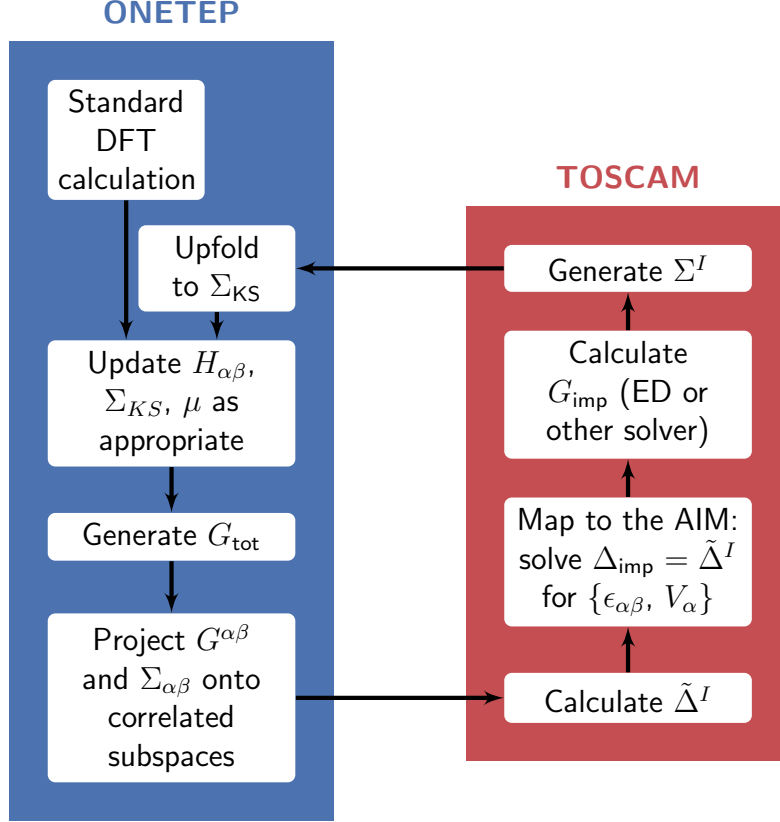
ONETEP

Standard DFT calculation

Upfold to $\Sigma_{\mathsf{KS}}$

Update $H_{\alpha\beta}$, $\Sigma_{KS}$, $\mu$ as appropriate

Generate $G_{\mathsf{tot}}$

Project $G^{\alpha\beta}$ and $\Sigma_{\alpha\beta}$ onto correlated subspaces

TOSCAM

Generate $\Sigma^I$

Calculate $G_{\mathsf{imp}}$ (ED or other solver)

Map to the AIM: solve $\Delta_{\mathsf{imp}} = \tilde{\Delta}^I$ for $\{\epsilon_{\alpha\beta}, V_\alpha\}$

Calculate $\tilde{\Delta}^I$